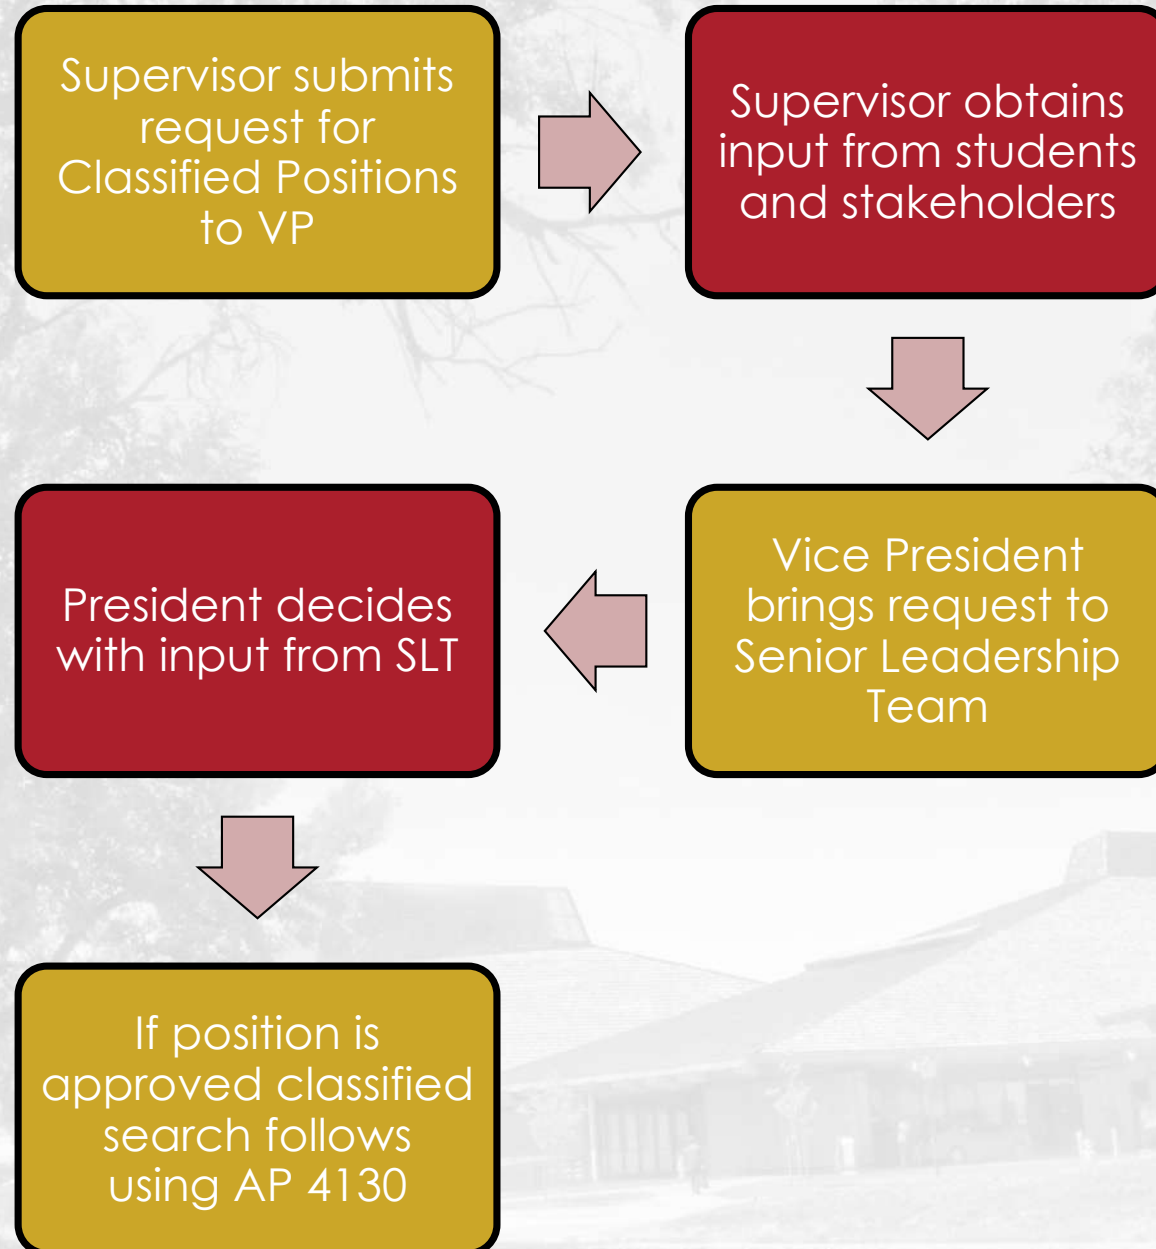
Supervisor submits request for Classified Positions to VP

Supervisor obtains input from students and stakeholders

Vice President brings request to Senior Leadership Team

President decides with input from SLT

If position is approved classified search follows using AP 4130